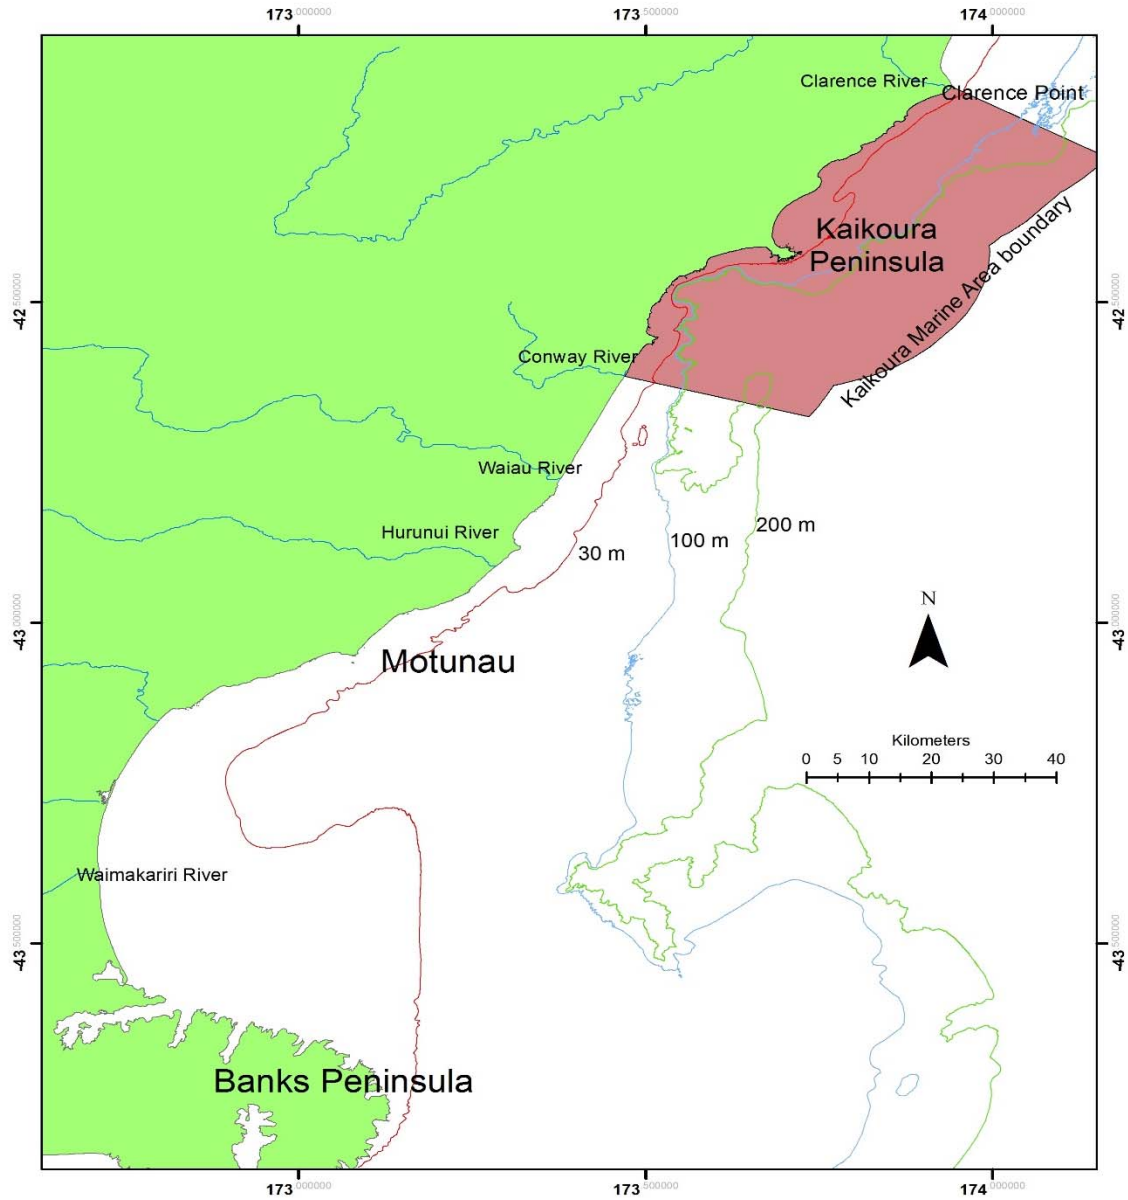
173 0.000000
173 0.500000
174 0.000000

Clarence River
Clarence Point
Kaikoura Peninsula
Kaikoura Marine Area boundary
Conway River
Waiau River
Hurunui River
30 m
100 m
200 m
N
Motunau
Kilometers
0 5 10 20 30 40
Waimakariri River
Banks Peninsula

-42 0.500000
-42 0.500000
-43 0.000000
-43 0.000000
-43 0.500000
-43 0.500000

173 0.000000
173 0.500000
174 0.000000